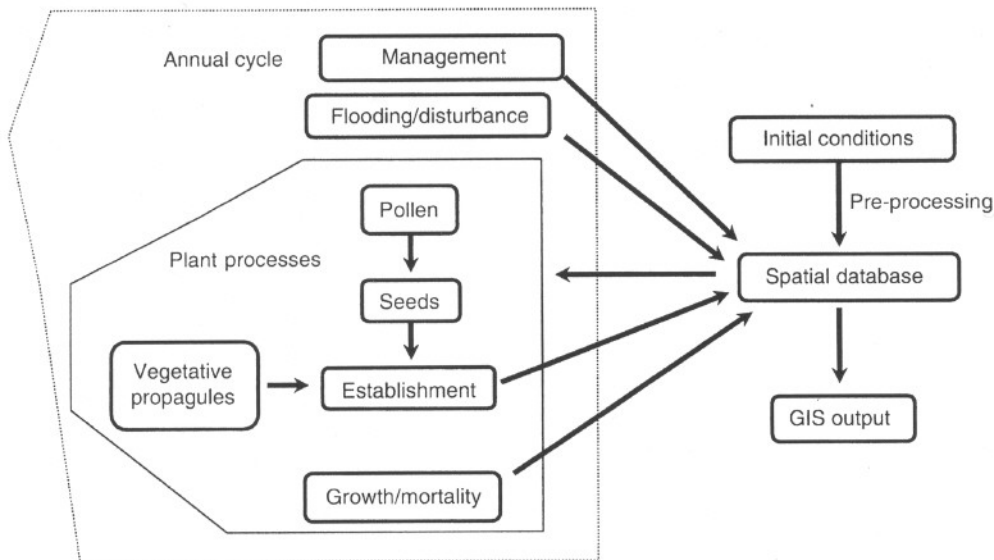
Annual cycle

Management

Flooding/disturbance

Initial conditions

Pre-processing

Pollen

Plant processes

Spatial database

Seeds

Vegetative propagules

Establishment

GIS output

Growth/mortality